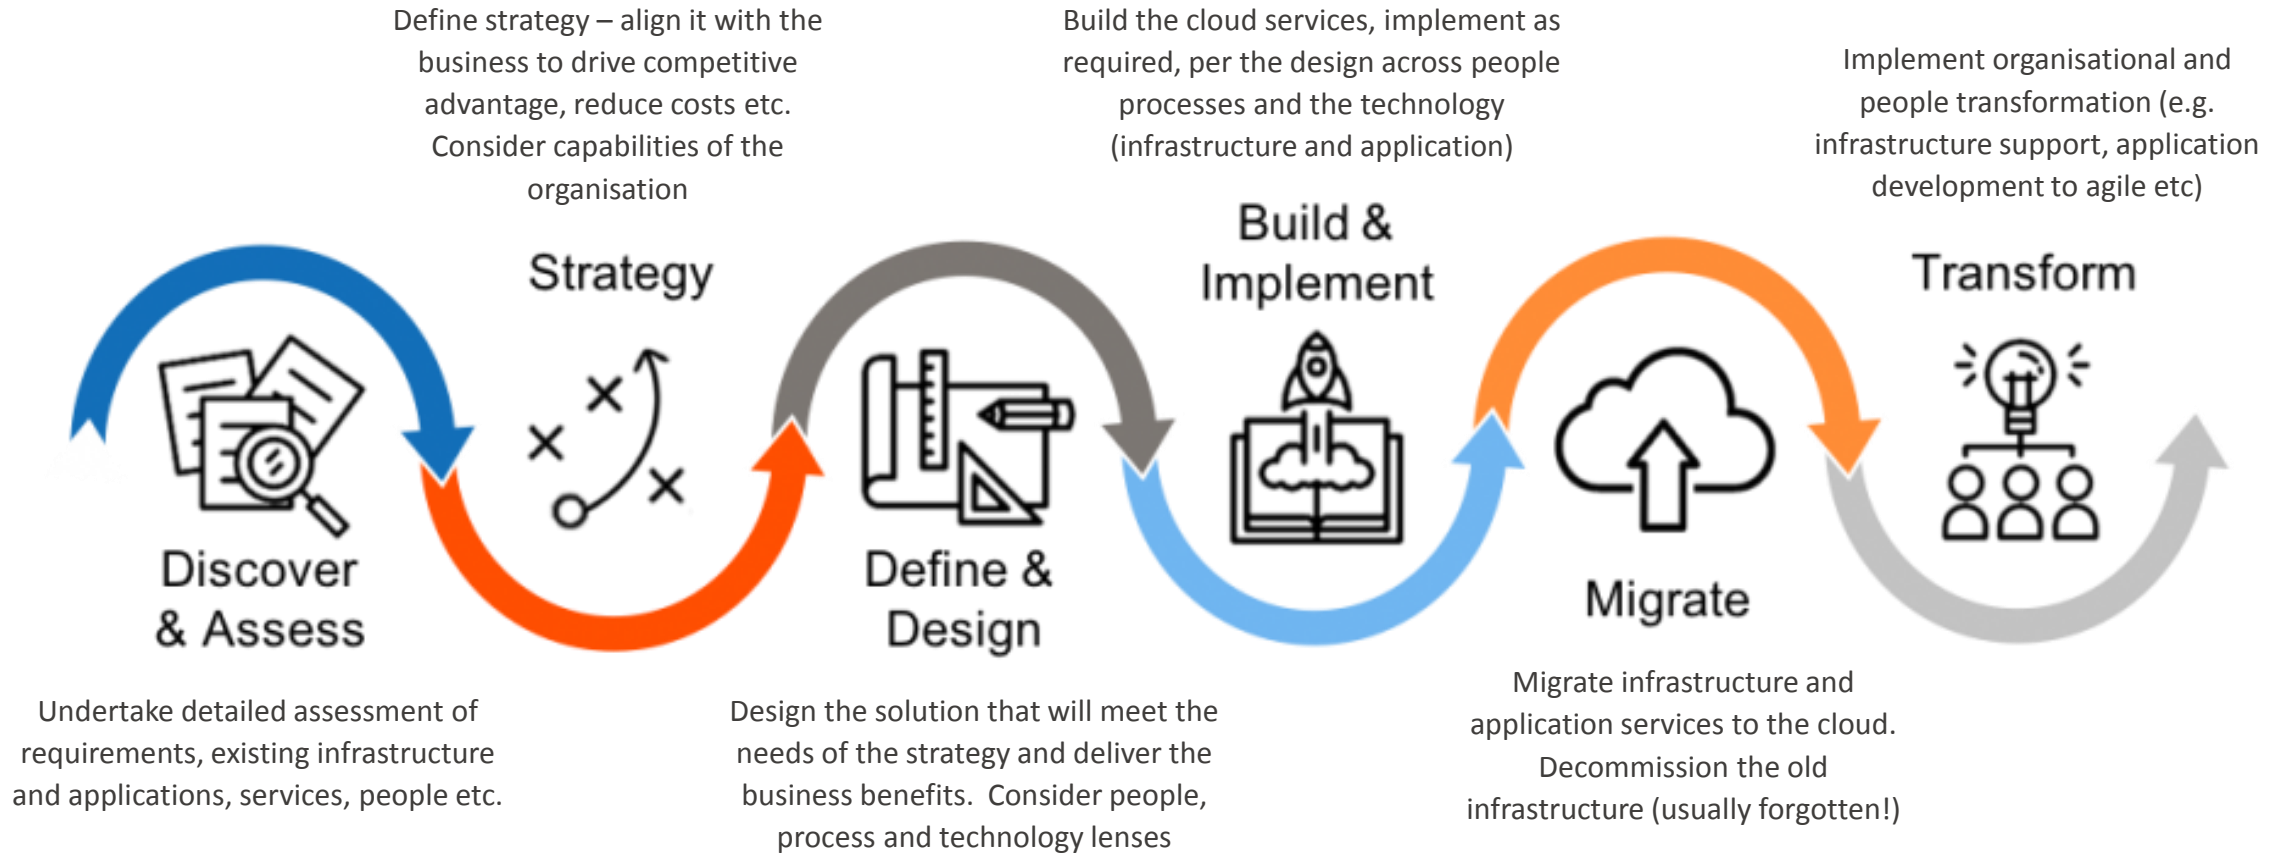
Define strategy – align it with the business to drive competitive advantage, reduce costs etc. Consider capabilities of the organisation

Build the cloud services, implement as required, per the design across people processes and the technology (infrastructure and application)

Implement organisational and people transformation (e.g. infrastructure support, application development to agile etc)

Strategy

Build & Implement

Transform

Discover & Assess

Define & Design

Migrate

Undertake detailed assessment of requirements, existing infrastructure and applications, services, people etc.

Design the solution that will meet the needs of the strategy and deliver the business benefits. Consider people, process and technology lenses

Migrate infrastructure and application services to the cloud. Decommission the old infrastructure (usually forgotten!)